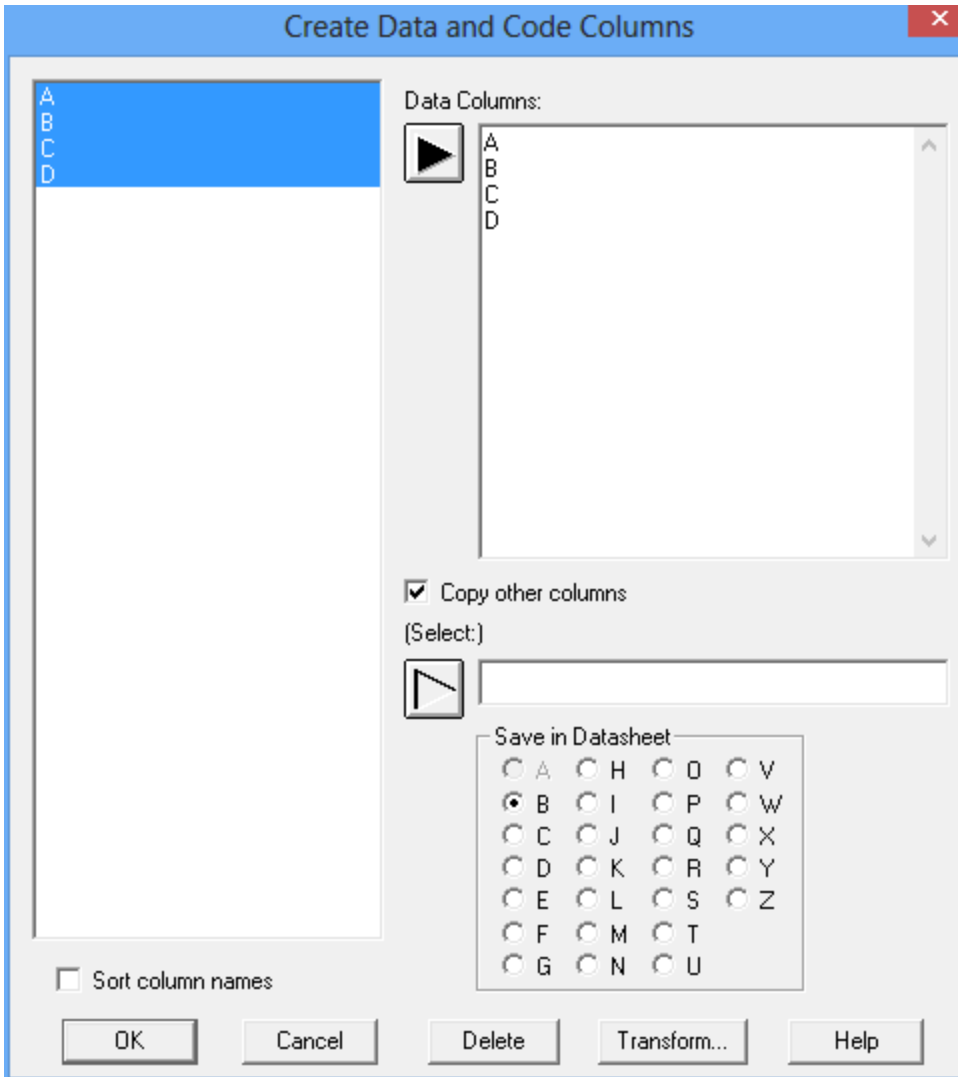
Create Data and Code Columns

A
B
C
D

Data Columns:

A
B
C
D

Copy other columns

(Select:)

Save in Datasheet

| A | H | O | V |
|---|---|---|---|
| B | I | P | W |
| C | J | Q | X |
| D | K | R | Y |
| E | L | S | Z |
| F | M | T | |
| G | N | U | |

Sort column names

OK Cancel Delete Transform... Help